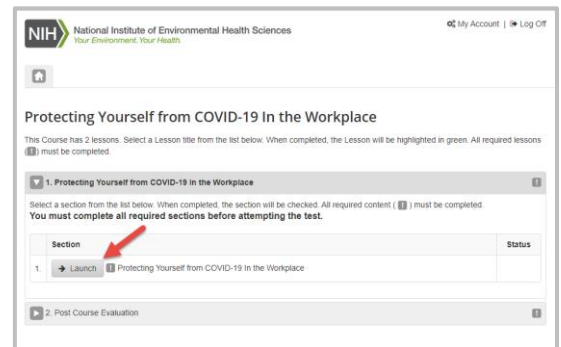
NIH National Institute of Environmental Health Sciences
Your Environment. Your Health.

My Account | Log Off

Protecting Yourself from COVID-19 In the Workplace

This Course has 2 lessons. Select a Lesson title from the list below. When completed, the Lesson will be highlighted in green. All required lessons ( ! ) must be completed.

1. Protecting Yourself from COVID-19 In the Workplace

Select a section from the list below. When completed, the section will be checked. All required content ( ! ) must be completed.
You must complete all required sections before attempting the test.

| | Section | Status |
|---|---|---|
| 1. | → Launch ! Protecting Yourself from COVID-19 In the Workplace | |

2. Post Course Evaluation